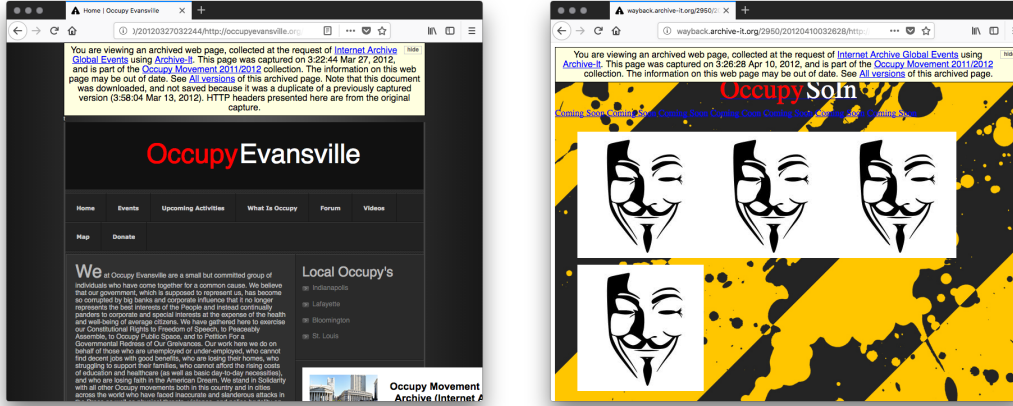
Home | Occupy Evansville

)/20120327032244/http://occupyevansville.org

hide

You are viewing an archived web page, collected at the request of Internet Archive Global Events using Archive-It. This page was captured on 3:22:44 Mar 27, 2012, and is part of the Occupy Movement 2011/2012 collection. The information on this web page may be out of date. See All versions of this archived page. Note that this document was downloaded, and not saved because it was a duplicate of a previously captured version (3:58:04 Mar 13, 2012). HTTP headers presented here are from the original capture.

OccupyEvansville

Home Events Upcoming Activities What Is Occupy Forum Videos

Map Donate

We at Occupy Evansville are a small but committed group of individuals who have come together for a common cause. We believe that our government, which is supposed to represent us, has become so corrupted by big banks and corporate influence that it no longer represents the best interests of the People and instead continually panders to corporate and special interests at the expense of the health and well-being of average citizens. We have gathered here to exercise our Constitutional Rights to Freedom of Speech, to Peaceably Assemble, to Occupy Public Space, and to Petition For a Governmental Redress of Our Grievances. Our work here we do on behalf of those who are unemployed or under-employed, who cannot find decent jobs with good benefits, who are losing their homes, who struggling to support their families, who cannot afford the rising costs of education and healthcare (as well as basic day-to-day necessities), and who are losing faith in the American Dream. We stand in Solidarity with all other Occupy movements both in this country and in cities across the world who have faced inaccurate and slanderous attacks in

Local Occupy's

Indianapolis

Lafayette

Bloomington

St. Louis

Occupy Movement Archive (Internet A

wayback.archive-it.org/2950/20

wayback.archive-it.org/2950/20120410032628/http

hide

You are viewing an archived web page, collected at the request of Internet Archive Global Events using Archive-It. This page was captured on 3:26:28 Apr 10, 2012, and is part of the Occupy Movement 2011/2012 collection. The information on this web page may be out of date. See All versions of this archived page.

Occupy Soln

Coming Soon Coming Soon Coming Soon Coming Soon Coming Soon Coming Soon Coming Soon